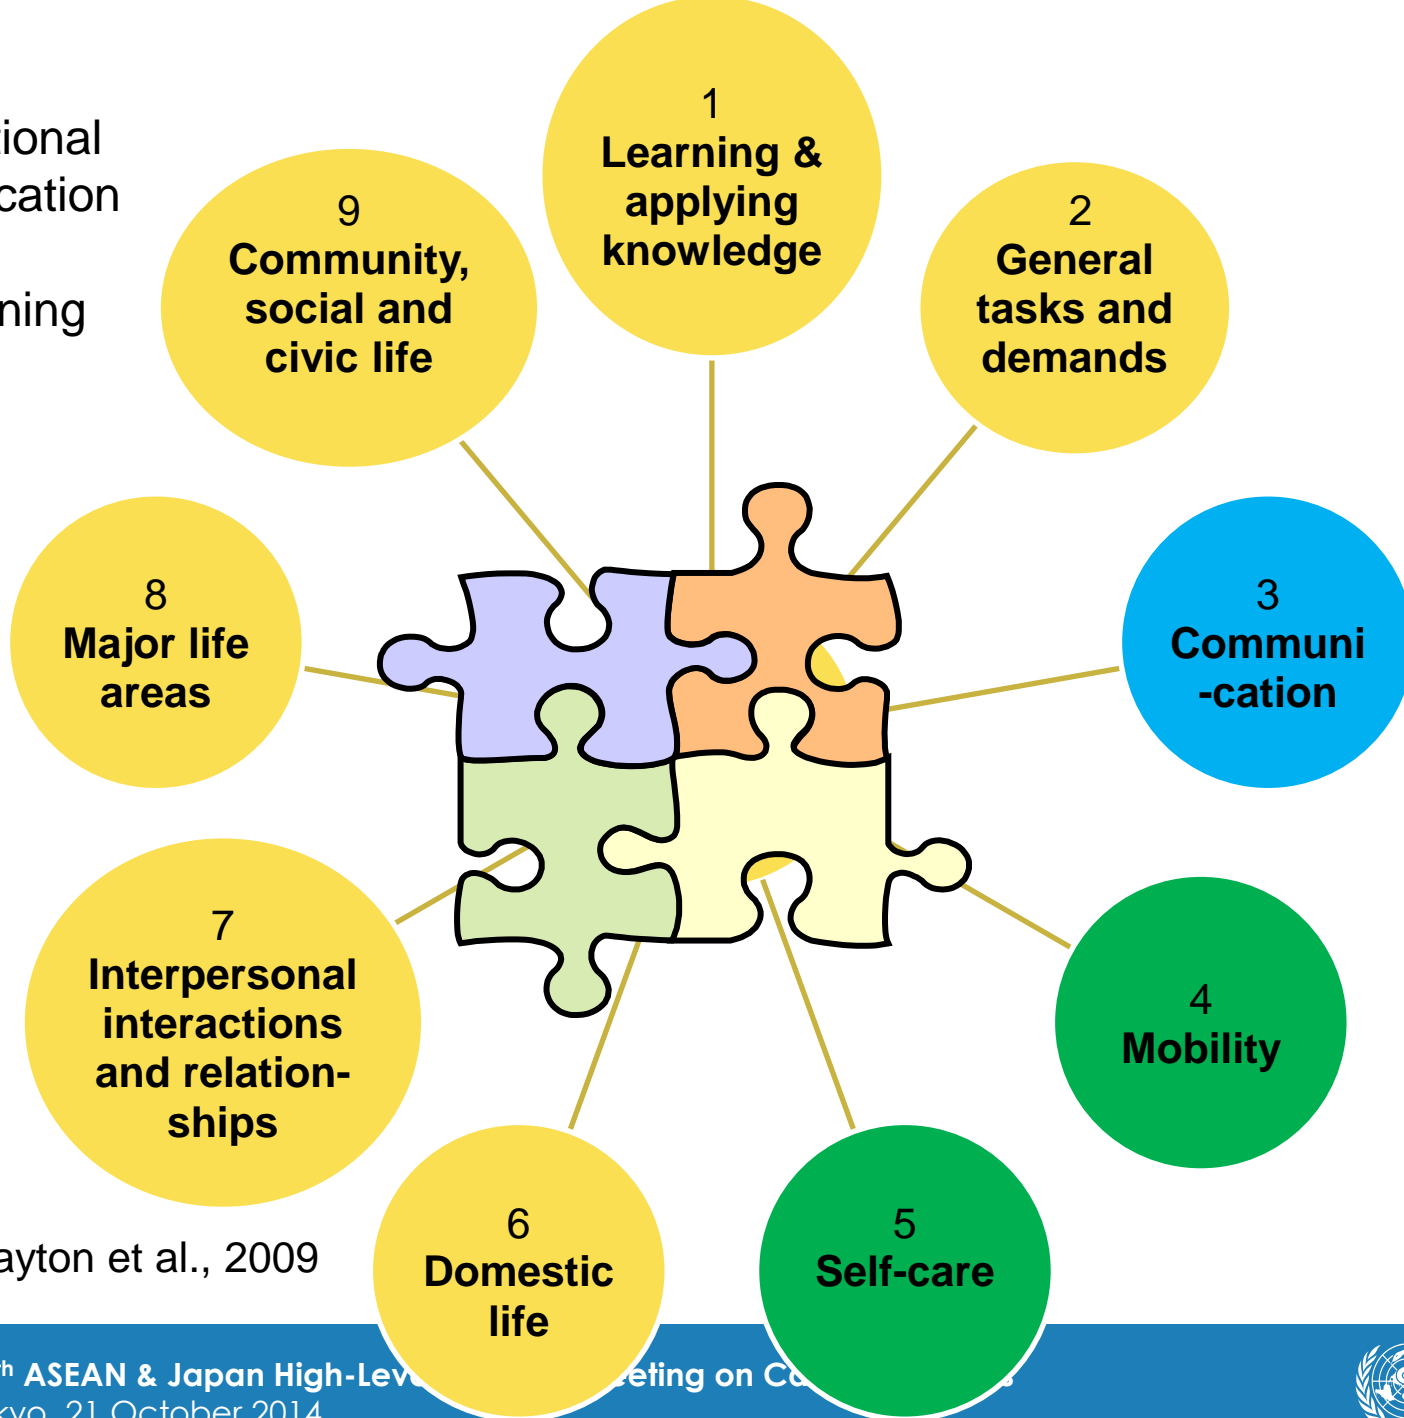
ional
cation

ning

1
Learning & applying knowledge

2
General tasks and demands

3
Communi -cation

4
Mobility

5
Self-care

6
Domestic life

7
Interpersonal interactions and relation-ships

8
Major life areas

9
Community, social and civic life

ayton et al., 2009

th ASEAN & Japan High-Lev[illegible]eeting on Ca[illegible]
kyo, 21 October 2014